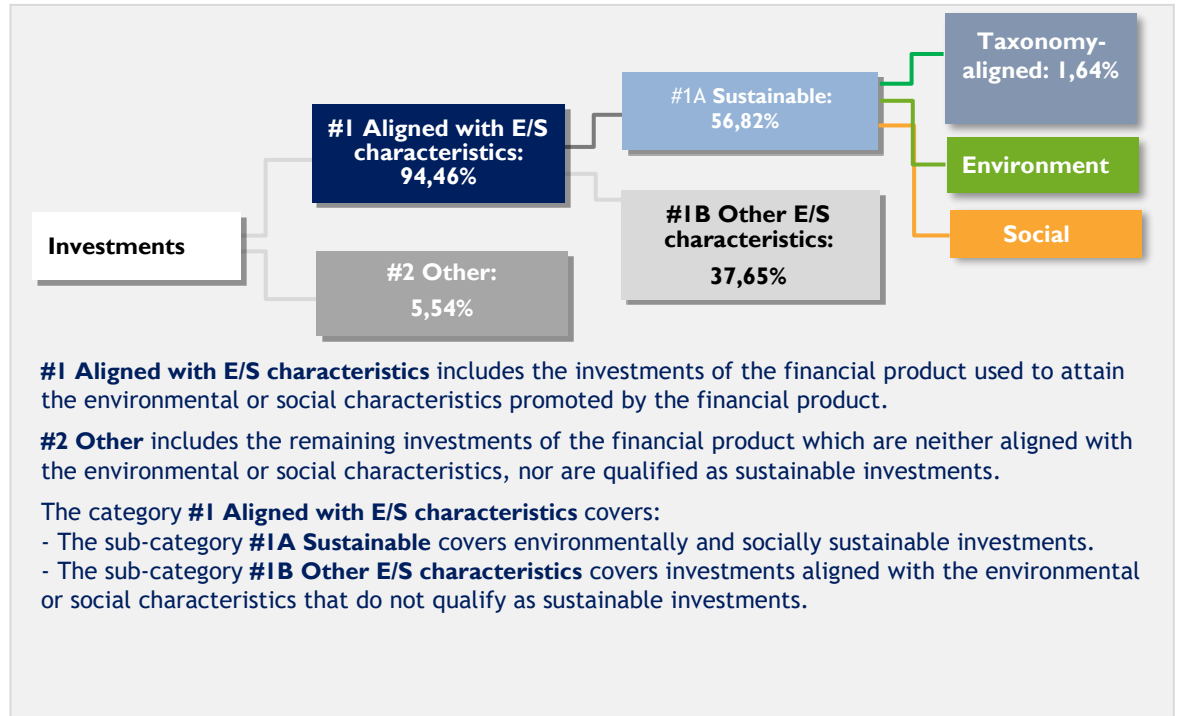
Investments

#1 Aligned with E/S characteristics: 94,46%

#2 Other: 5,54%

#1A Sustainable: 56,82%

#1B Other E/S characteristics: 37,65%

Taxonomy-aligned: 1,64%

Environment

Social

#1 Aligned with E/S characteristics includes the investments of the financial product used to attain the environmental or social characteristics promoted by the financial product.

#2 Other includes the remaining investments of the financial product which are neither aligned with the environmental or social characteristics, nor are qualified as sustainable investments.

The category #1 Aligned with E/S characteristics covers:
- The sub-category #1A Sustainable covers environmentally and socially sustainable investments.
- The sub-category #1B Other E/S characteristics covers investments aligned with the environmental or social characteristics that do not qualify as sustainable investments.